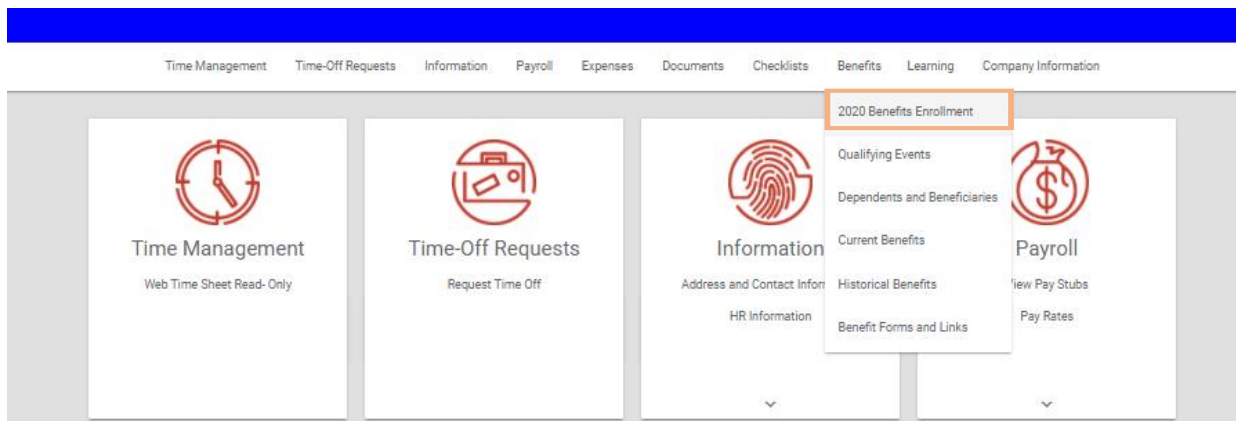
Time Management Time-Off Requests Information Payroll Expenses Documents Checklists Benefits Learning Company Information

2020 Benefits Enrollment
Qualifying Events
Dependents and Beneficiaries
Current Benefits
Historical Benefits
Benefit Forms and Links

Time Management
Web Time Sheet Read- Only

Time-Off Requests
Request Time Off

Information
Address and Contact Infor
HR Information

Payroll
iew Pay Stubs
Pay Rates